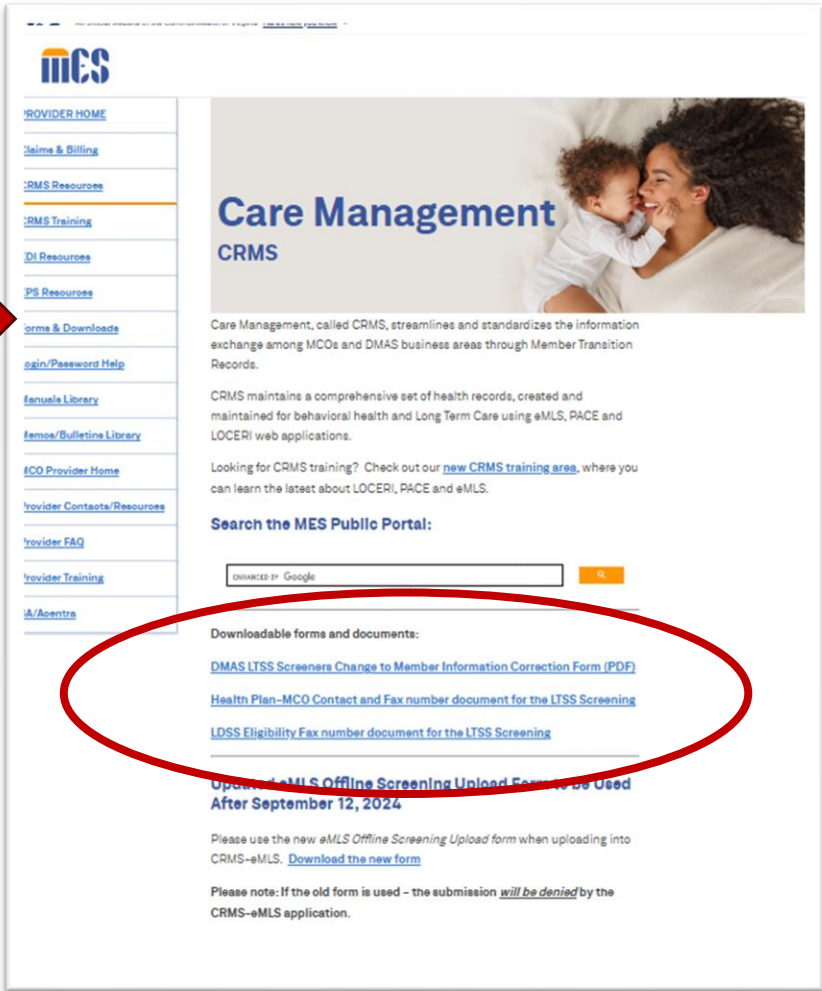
An official website of the Commonwealth of Virginia Here's how you know

mES

PROVIDER HOME
Claims & Billing
CRMS Resources
CRMS Training
EDI Resources
EPS Resources
Forms & Downloads
Login/Password Help
Manuals Library
Memos/Bulletins Library
MCO Provider Home
Provider Contacts/Resources
Provider FAQ
Provider Training
SA/Acentra

Care Management
CRMS

Care Management, called CRMS, streamlines and standardizes the information exchange among MCOs and DMAS business areas through Member Transition Records.

CRMS maintains a comprehensive set of health records, created and maintained for behavioral health and Long Term Care using eMLS, PACE and LOCERI web applications.

Looking for CRMS training? Check out our new CRMS training area, where you can learn the latest about LOCERI, PACE and eMLS.

Search the MES Public Portal:

ENHANCED BY Google

Downloadable forms and documents:

DMAS LTSS Screeners Change to Member Information Correction Form (PDF)

Health Plan-MCO Contact and Fax number document for the LTSS Screening

LDSS Eligibility Fax number document for the LTSS Screening

Updated eMLS Offline Screening Upload Form to be Used After September 12, 2024

Please use the new eMLS Offline Screening Upload form when uploading into CRMS-eMLS. Download the new form

Please note: If the old form is used - the submission will be denied by the CRMS-eMLS application.